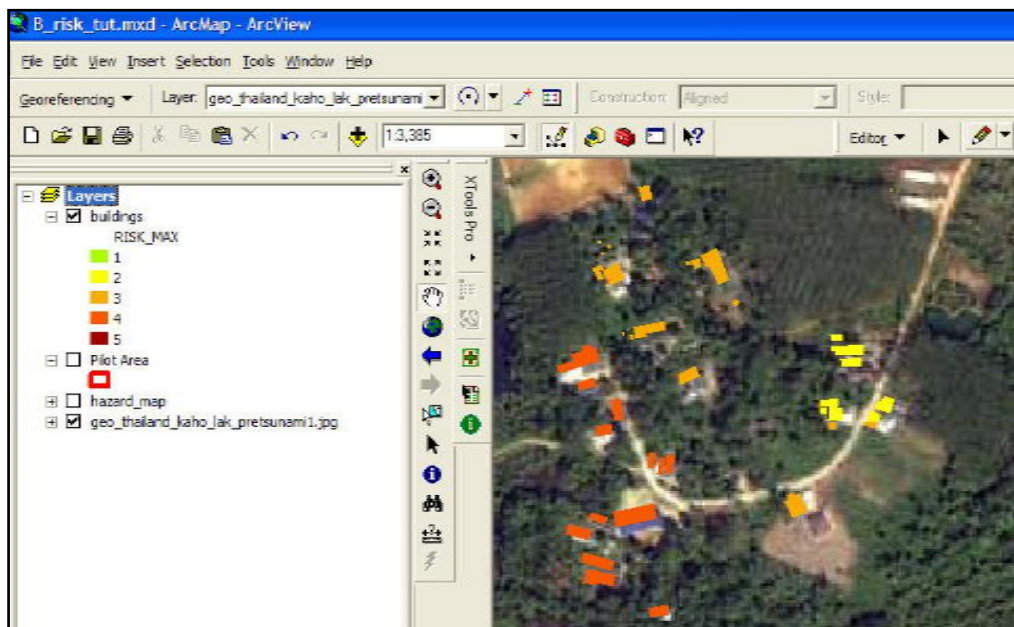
B_risk_tut.mxd - ArcMap - ArcView

File Edit View Insert Selection Tools Window Help

Georeferencing ▼ Layer: geo_thailand_kaho_lak_pretsunami ▼ Construction: Aligned Style:

1:3,385

Editor ▼

Layers
buildings
RISK_MAX
1
2
3
4
5
Pilot Area
hazard_map
geo_thailand_kaho_lak_pretsunami1.jpg

XTools Pro